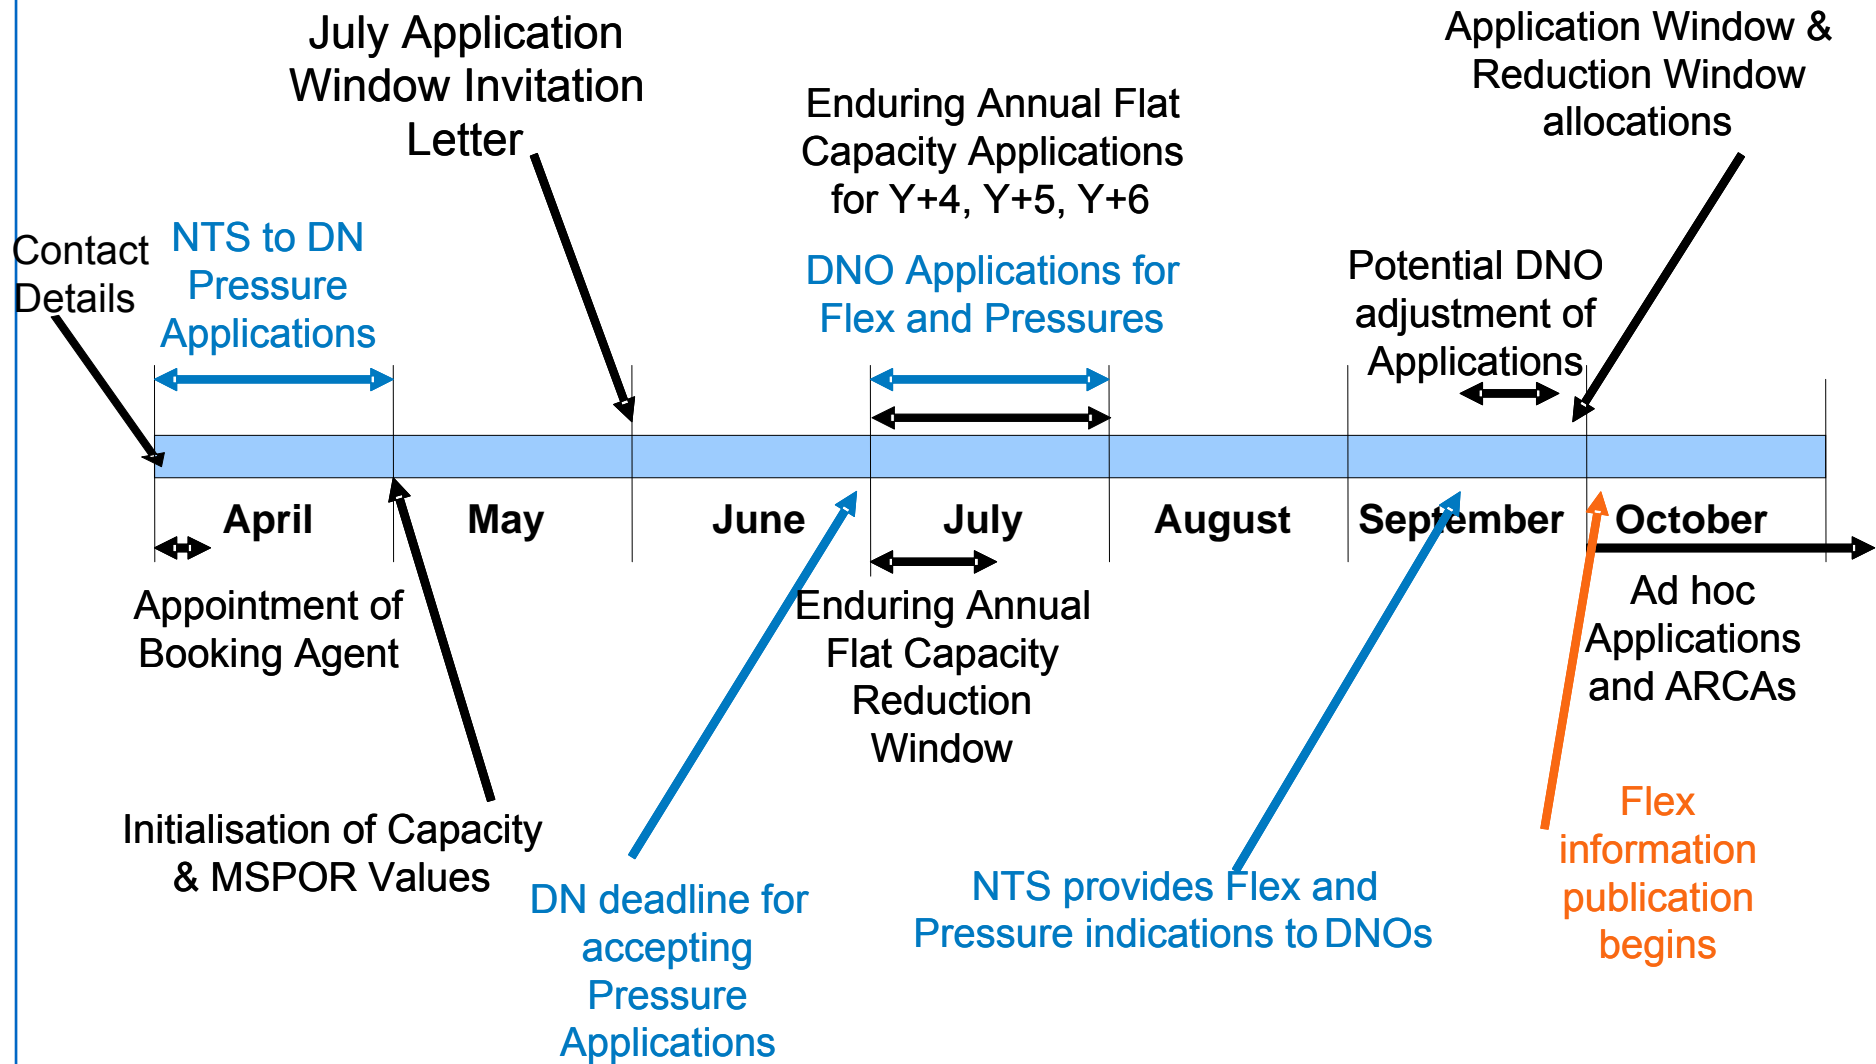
July Application Window Invitation Letter

Application Window & Reduction Window allocations

Enduring Annual Flat Capacity Applications for Y+4, Y+5, Y+6

Contact Details

NTS to DN Pressure Applications

DNO Applications for Flex and Pressures

Potential DNO adjustment of Applications

April

May

June

July

August

September

October

Appointment of Booking Agent

Enduring Annual Flat Capacity Reduction Window

Ad hoc Applications and ARCAs

Initialisation of Capacity & MSPOR Values

DN deadline for accepting Pressure Applications

NTS provides Flex and Pressure indications to DNOs

Flex information publication begins